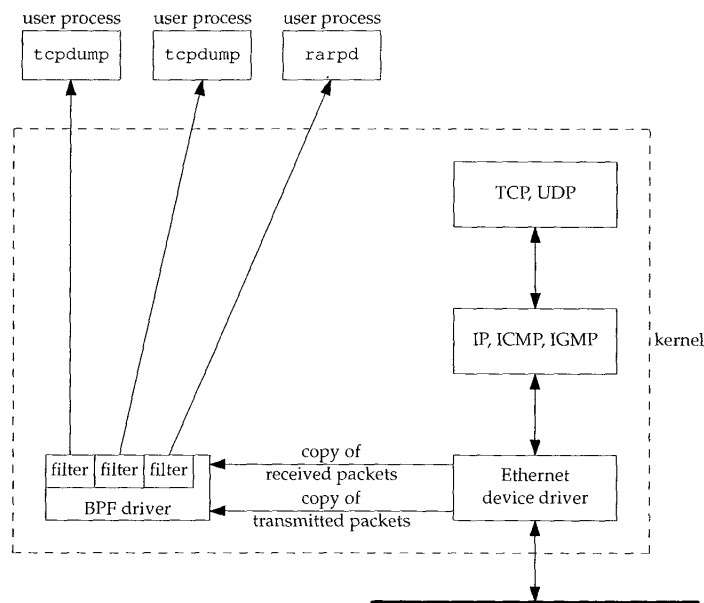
user process
tcpdump

user process
tcpdump

user process
rarpd

TCP, UDP

IP, ICMP, IGMP

kernel

filter filter filter

BPF driver

copy of received packets

copy of transmitted packets

Ethernet device driver